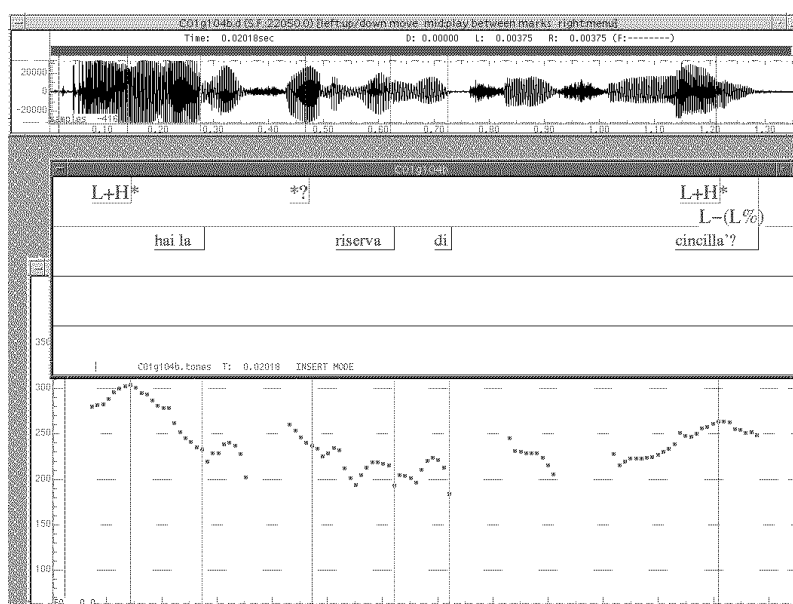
C01g104b.d (S.F.:22050.0) [left:up/down move mid:play between marks right:menu]
Time: 0.02018sec D: 0.00000 L: 0.00375 R: 0.00375 (F:--------)
20000
0
-20000
Samples -416
0.10 0.20 0.30 0.40 0.50 0.60 0.70 0.80 0.90 1.00 1.10 1.20 1.30

C01g104b

L+H* *? L+H*
L-(L%)
hai la riserva di cincilla'?

350
C01g104b.tones T: 0.02018 INSERT MODE
300
250
200
150
100
0.0